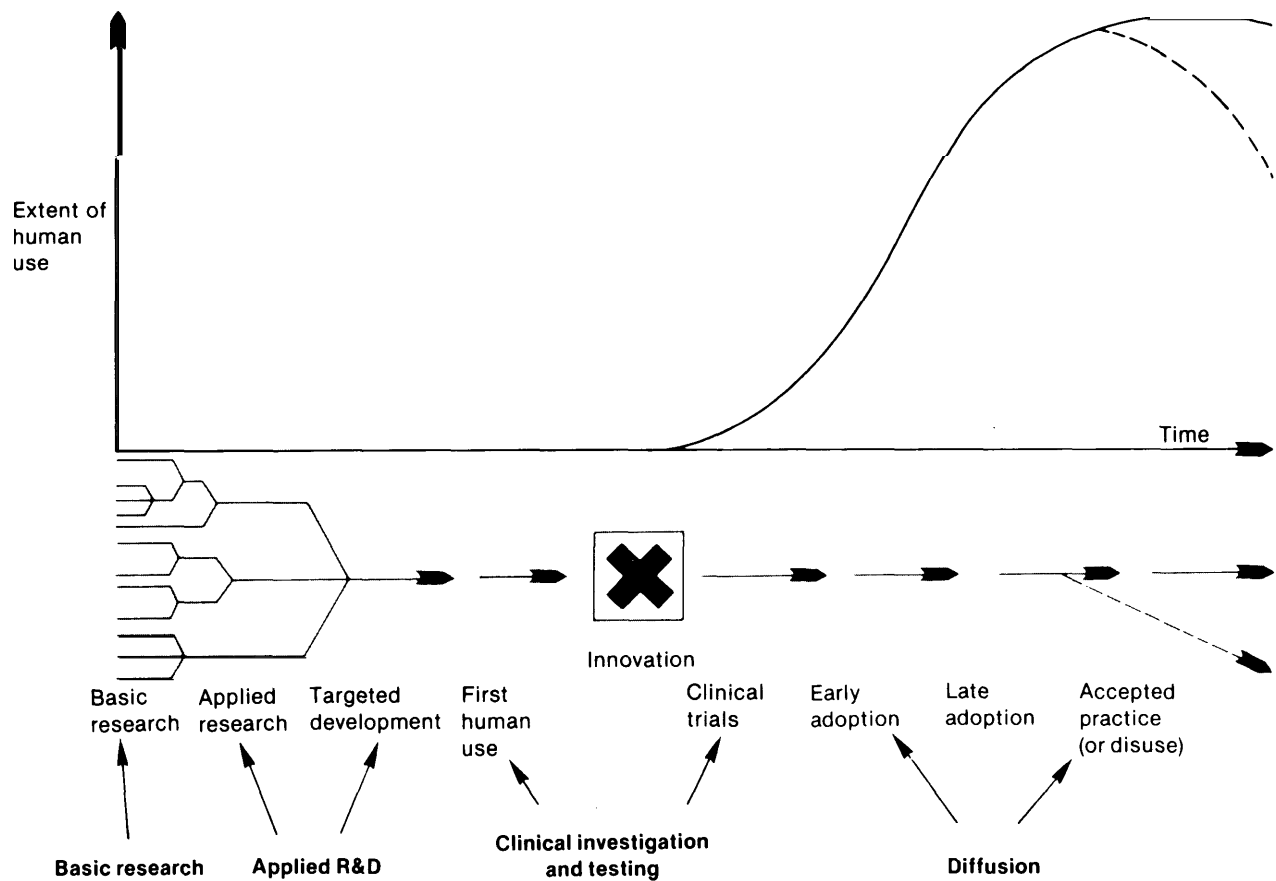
Extent of human use

Time

Innovation

Basic research

Applied research

Targeted development

First human use

Clinical trials

Early adoption

Late adoption

Accepted practice (or disuse)

Basic research

Applied R&D

Clinical investigation and testing

Diffusion